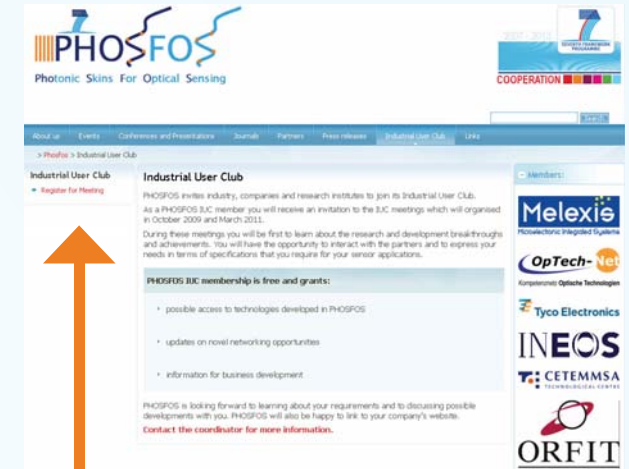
PHOSFOS
Photonic Skins For Optical Sensing

2007-2013
SEVENTH FRAMEWORK PROGRAMME
COOPERATION

Search

About us | Events | Conferences and Presentations | Journals | Partners | Press releases | Industrial User Club | Links

> Phosfos > Industrial User Club

Industrial User Club
Register for Meeting

Industrial User Club

PHOSFOS invites industry, companies and research institutes to join its Industrial User Club.

As a PHOSFOS IUC member you will receive an invitation to the IUC meetings which will organised in October 2009 and March 2011.

During these meetings you will be first to learn about the research and development breakthroughs and achievements. You will have the opportunity to interact with the partners and to express your needs in terms of specifications that you require for your sensor applications.

PHOSFOS IUC membership is free and grants:

possible access to technologies developed in PHOSFOS

updates on novel networking opportunities

information for business development

PHOSFOS is looking forward to learning about your requirements and to discussing possible developments with you. PHOSFOS will also be happy to link to your company's website.

Contact the coordinator for more information.

Members:

Melexis
Microelectronic Integrated Systems

OpTech-Net
Kompetenznetz Optische Technologien

Tyco Electronics

INEOS

CETEMMSA
TECHNOLOGICAL CENTRE

ORFIT